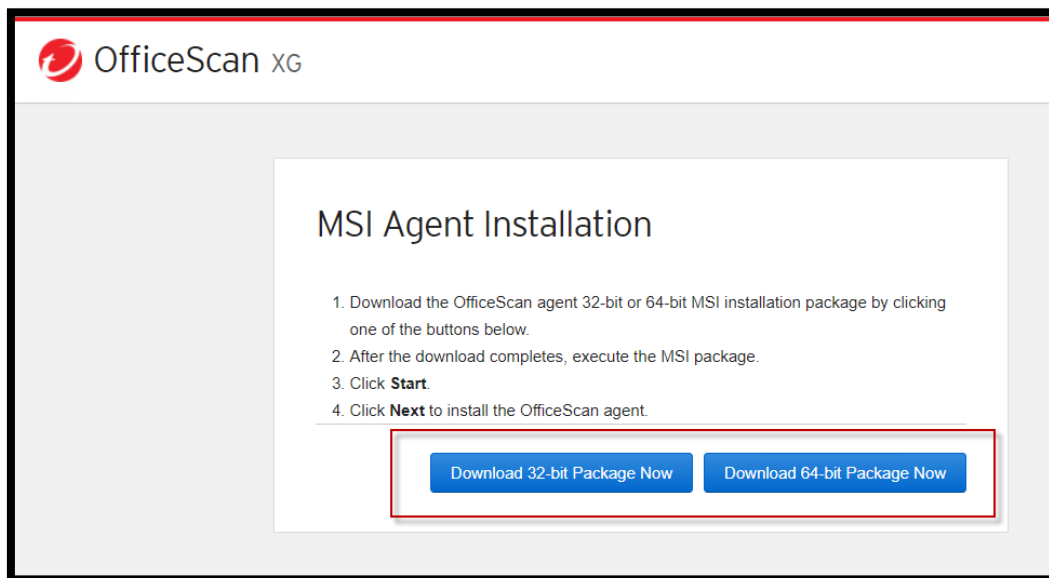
OfficeScan XG

MSI Agent Installation

1. Download the OfficeScan agent 32-bit or 64-bit MSI installation package by clicking one of the buttons below.
2. After the download completes, execute the MSI package.
3. Click **Start**.
4. Click **Next** to install the OfficeScan agent.

Download 32-bit Package Now

Download 64-bit Package Now